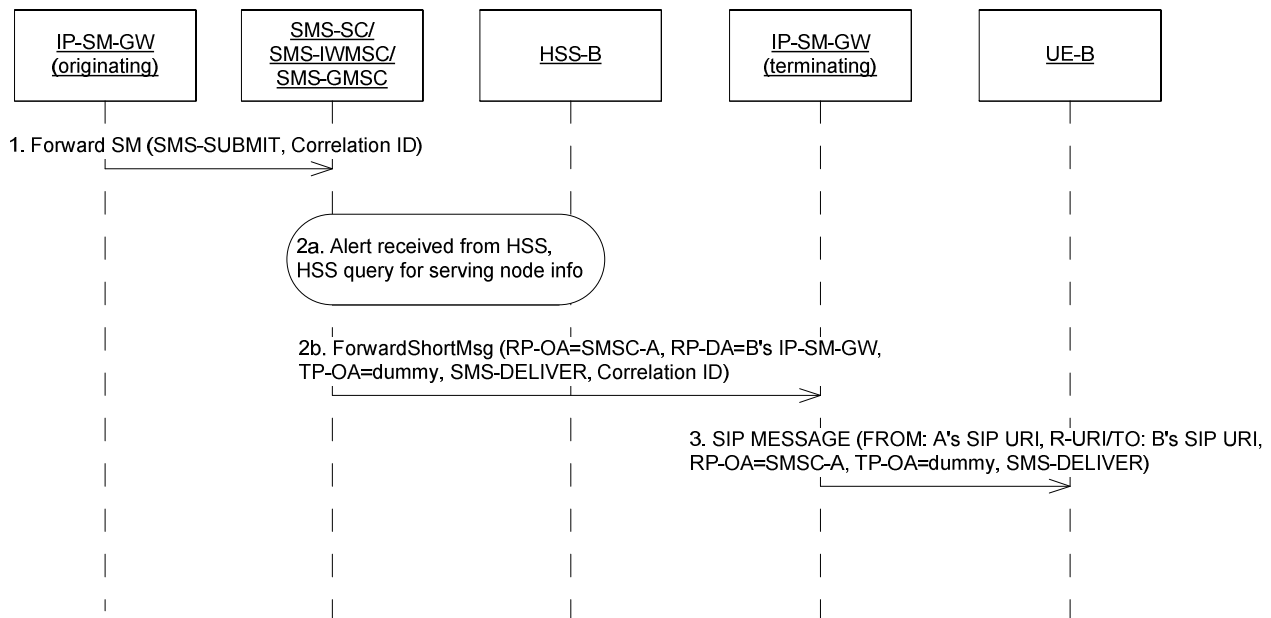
IP-SM-GW (originating)

SMS-SC/ SMS-IWMSC/ SMS-GMSC

HSS-B

IP-SM-GW (terminating)

UE-B

1. Forward SM (SMS-SUBMIT, Correlation ID)

2a. Alert received from HSS, HSS query for serving node info

2b. ForwardShortMsg (RP-OA=SMSC-A, RP-DA=B's IP-SM-GW, TP-OA=dummy, SMS-DELIVER, Correlation ID)

3. SIP MESSAGE (FROM: A's SIP URI, R-URI/TO: B's SIP URI, RP-OA=SMSC-A, TP-OA=dummy, SMS-DELIVER)